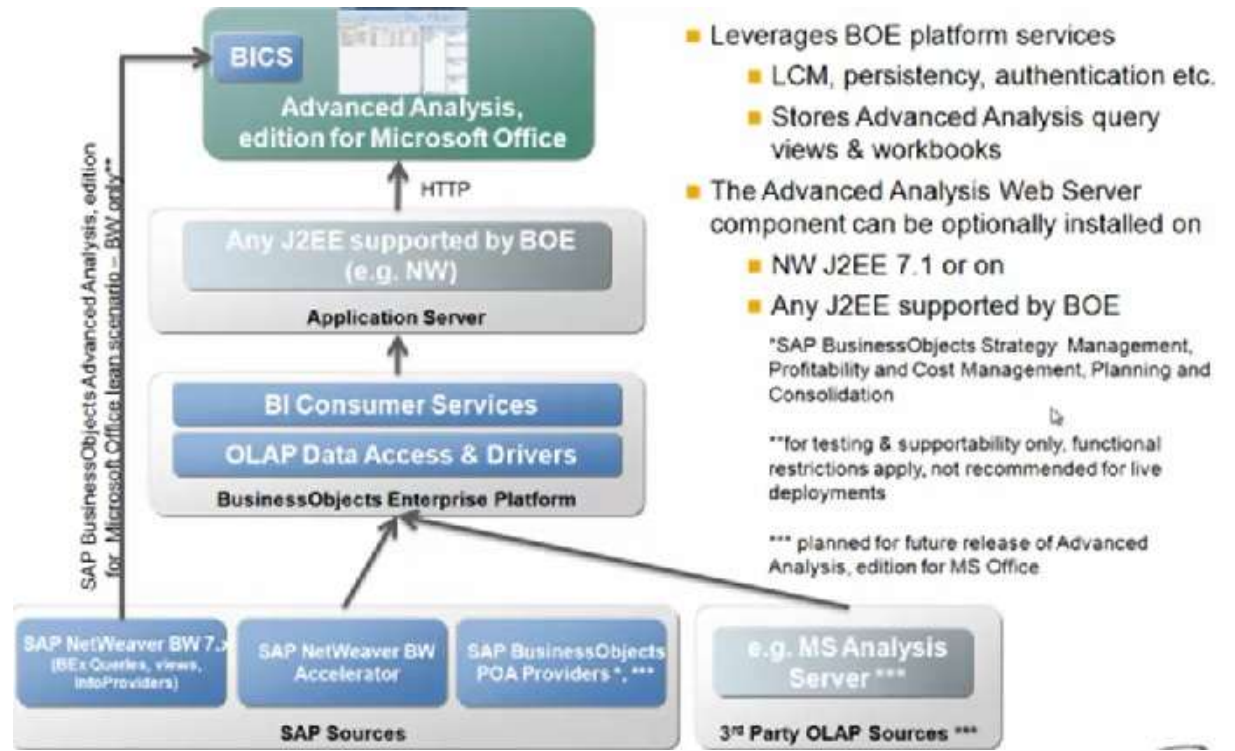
BICS

Advanced Analysis, edition for Microsoft Office

HTTP

Any J2EE supported by BOE (e.g. NW)

Application Server

BI Consumer Services

OLAP Data Access & Drivers

BusinessObjects Enterprise Platform

SAP BusinessObjects Advanced Analysis, edition for Microsoft Office lean scenario – BW only**

SAP NetWeaver BW 7.x (BEx Queries, views, InfoProviders)

SAP NetWeaver BW Accelerator

SAP BusinessObjects POA Providers *, ***

SAP Sources

e.g. MS Analysis Server ***

3rd Party OLAP Sources ***

Leverages BOE platform services

LCM, persistency, authentication etc.

Stores Advanced Analysis query views & workbooks

The Advanced Analysis Web Server component can be optionally installed on

NW J2EE 7.1 or on

Any J2EE supported by BOE

*SAP BusinessObjects Strategy Management, Profitability and Cost Management, Planning and Consolidation

**for testing & supportability only, functional restrictions apply, not recommended for live deployments

*** planned for future release of Advanced Analysis, edition for MS Office